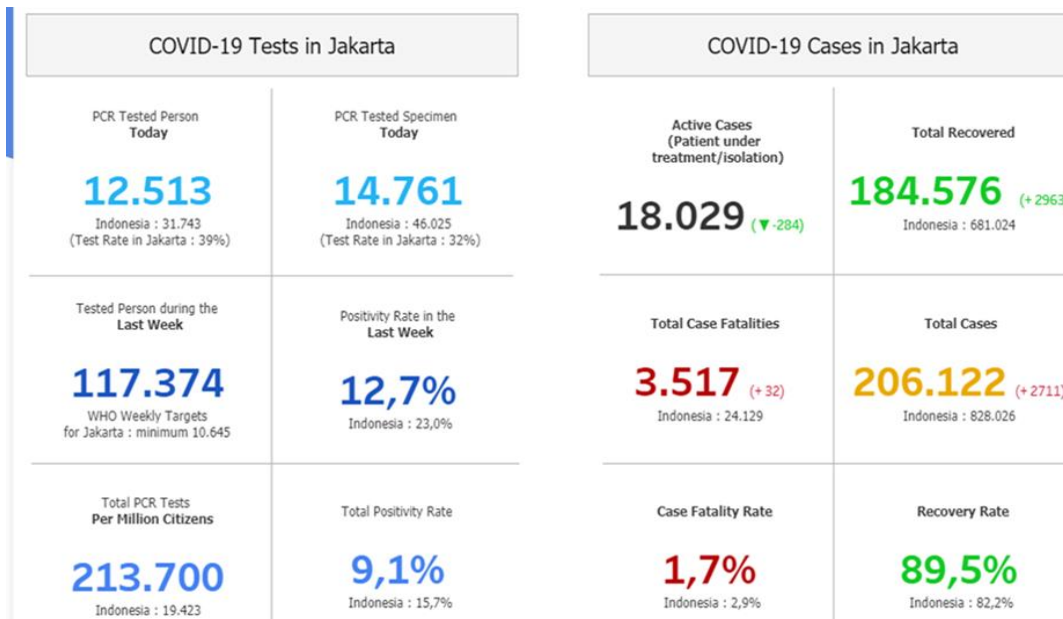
COVID-19 Tests in Jakarta

PCR Tested Person
Today

12.513
Indonesia : 31.743
(Test Rate in Jakarta : 39%)

PCR Tested Specimen
Today

14.761
Indonesia : 46.025
(Test Rate in Jakarta : 32%)

Tested Person during the
Last Week

117.374
WHO Weekly Targets
for Jakarta : minimum 10.645

Positivity Rate in the
Last Week

12,7%
Indonesia : 23,0%

Total PCR Tests
Per Million Citizens

213.700
Indonesia : 19.423

Total Positivity Rate

9,1%
Indonesia : 15,7%

COVID-19 Cases in Jakarta

Active Cases
(Patient under
treatment/isolation)

18.029 (▼-284)

Total Recovered

184.576 (+ 296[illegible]
Indonesia : 681.024

Total Case Fatalities

3.517 (+ 32)
Indonesia : 24.129

Total Cases

206.122 (+ 2711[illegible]
Indonesia : 828.026

Case Fatality Rate

1,7%
Indonesia : 2,9%

Recovery Rate

89,5%
Indonesia : 82,2%